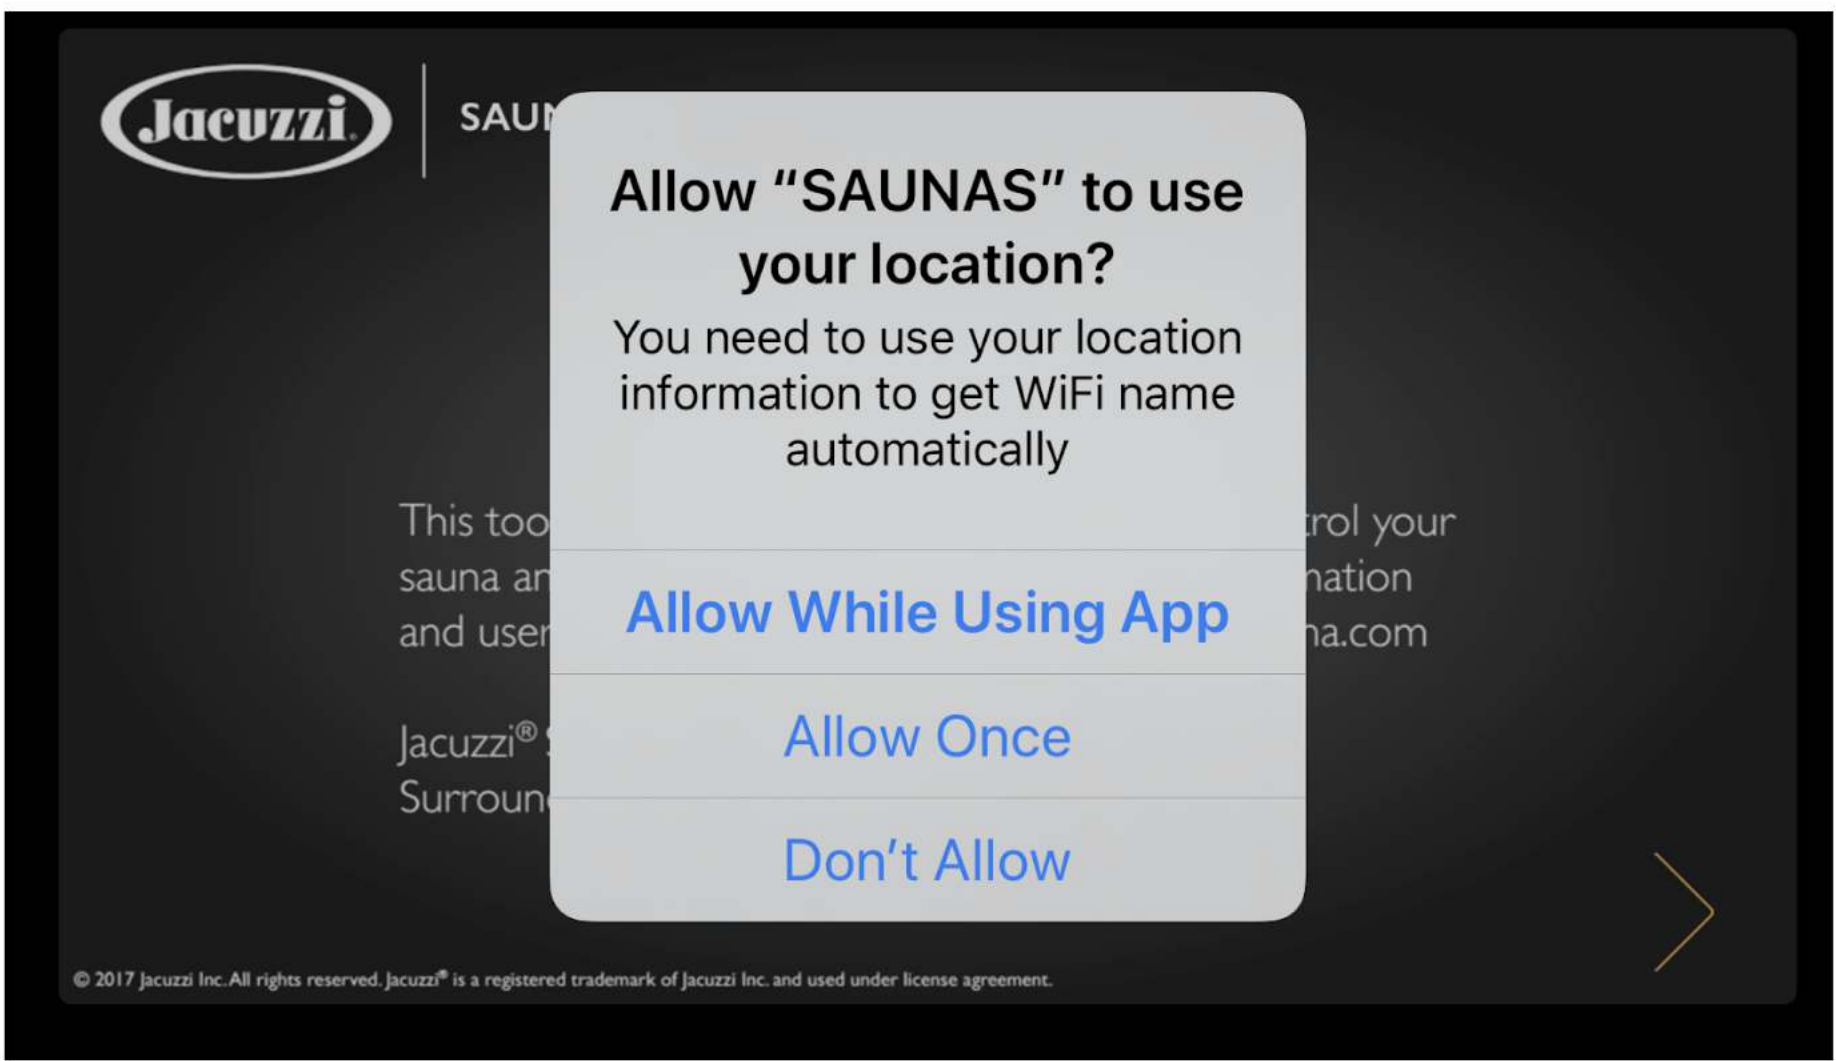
Jacuzzi.

SAU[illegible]

Allow “SAUNAS” to use your location?

You need to use your location information to get WiFi name automatically

This too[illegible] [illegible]trol your sauna a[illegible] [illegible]nation and use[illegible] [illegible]na.com

Jacuzzi® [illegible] Surroun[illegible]

Allow While Using App

Allow Once

Don’t Allow

© 2017 Jacuzzi Inc. All rights reserved. Jacuzzi® is a registered trademark of Jacuzzi Inc. and used under license agreement.